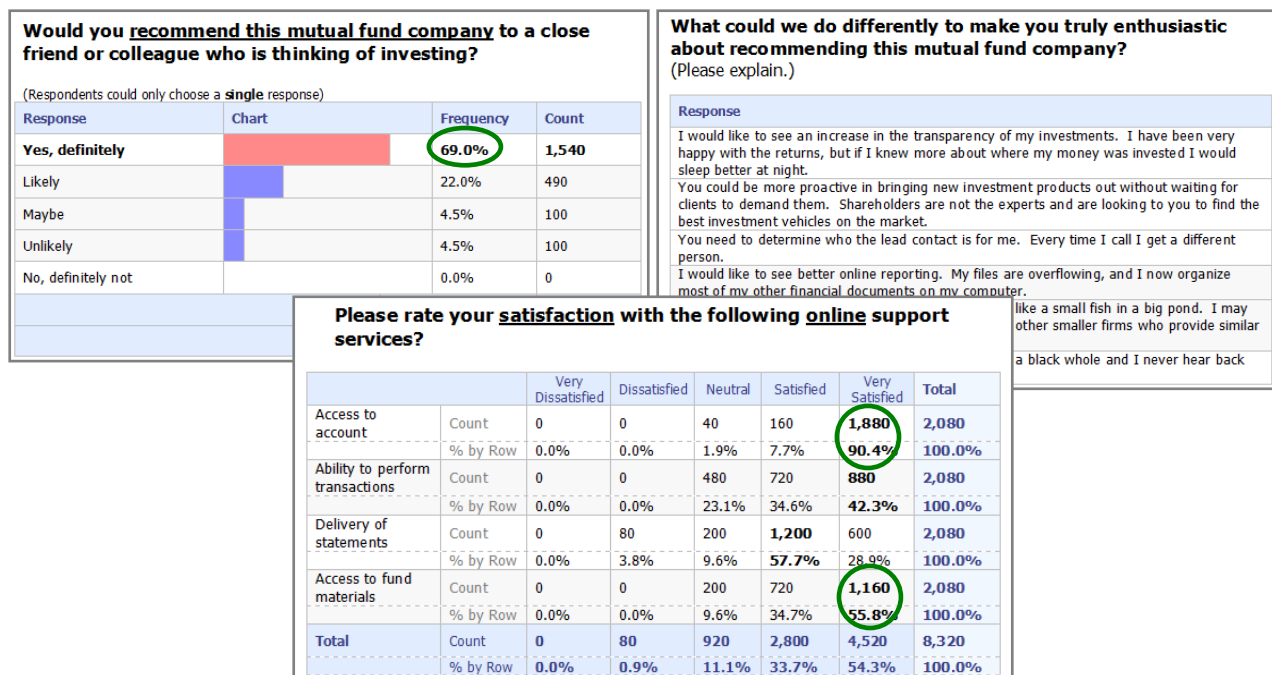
Would you recommend this mutual fund company to a close friend or colleague who is thinking of investing?

(Respondents could only choose a single response)

| Response | Chart | Frequency | Count |
|---|---|---|---|
| Yes, definitely | | 69.0% | 1,540 |
| Likely | | 22.0% | 490 |
| Maybe | | 4.5% | 100 |
| Unlikely | | 4.5% | 100 |
| No, definitely not | | 0.0% | 0 |

What could we do differently to make you truly enthusiastic about recommending this mutual fund company?
(Please explain.)

Response

I would like to see an increase in the transparency of my investments. I have been very happy with the returns, but if I knew more about where my money was invested I would sleep better at night.

You could be more proactive in bringing new investment products out without waiting for clients to demand them. Shareholders are not the experts and are looking to you to find the best investment vehicles on the market.

You need to determine who the lead contact is for me. Every time I call I get a different person.

I would like to see better online reporting. My files are overflowing, and I now organize most of my other financial documents on my computer.

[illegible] like a small fish in a big pond. I may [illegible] other smaller firms who provide similar

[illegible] a black whole and I never hear back

Please rate your satisfaction with the following online support services?

| | | Very Dissatisfied | Dissatisfied | Neutral | Satisfied | Very Satisfied | Total |
|---|---|---|---|---|---|---|---|
| Access to account | Count | 0 | 0 | 40 | 160 | 1,880 | 2,080 |
| | % by Row | 0.0% | 0.0% | 1.9% | 7.7% | 90.4% | 100.0% |
| Ability to perform transactions | Count | 0 | 0 | 480 | 720 | 880 | 2,080 |
| | % by Row | 0.0% | 0.0% | 23.1% | 34.6% | 42.3% | 100.0% |
| Delivery of statements | Count | 0 | 80 | 200 | 1,200 | 600 | 2,080 |
| | % by Row | 0.0% | 3.8% | 9.6% | 57.7% | 28.9% | 100.0% |
| Access to fund materials | Count | 0 | 0 | 200 | 720 | 1,160 | 2,080 |
| | % by Row | 0.0% | 0.0% | 9.6% | 34.7% | 55.8% | 100.0% |
| Total | Count | 0 | 80 | 920 | 2,800 | 4,520 | 8,320 |
| | % by Row | 0.0% | 0.9% | 11.1% | 33.7% | 54.3% | 100.0% |